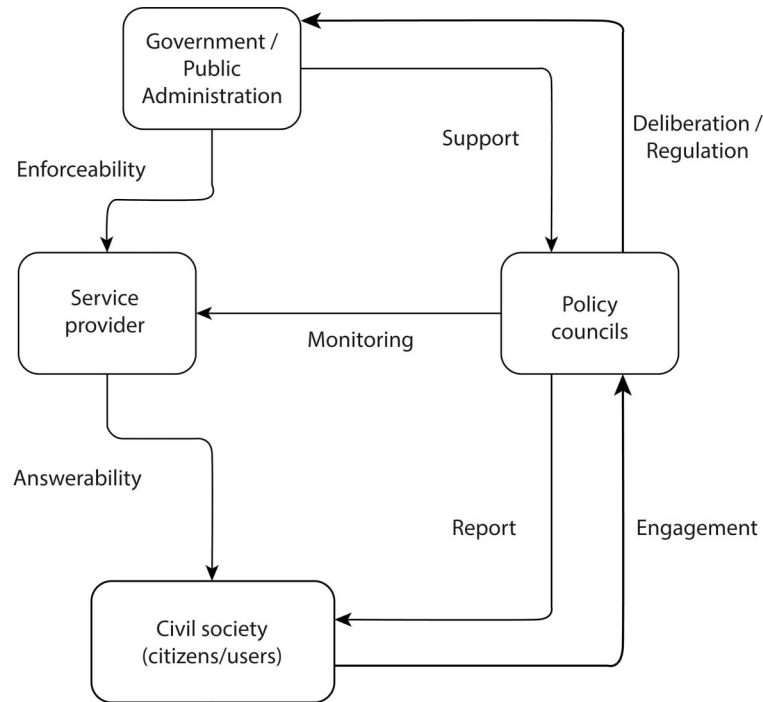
Government / Public Administration

Support

Deliberation / Regulation

Enforceability

Service provider

Monitoring

Policy councils

Answerability

Report

Engagement

Civil society (citizens/users)